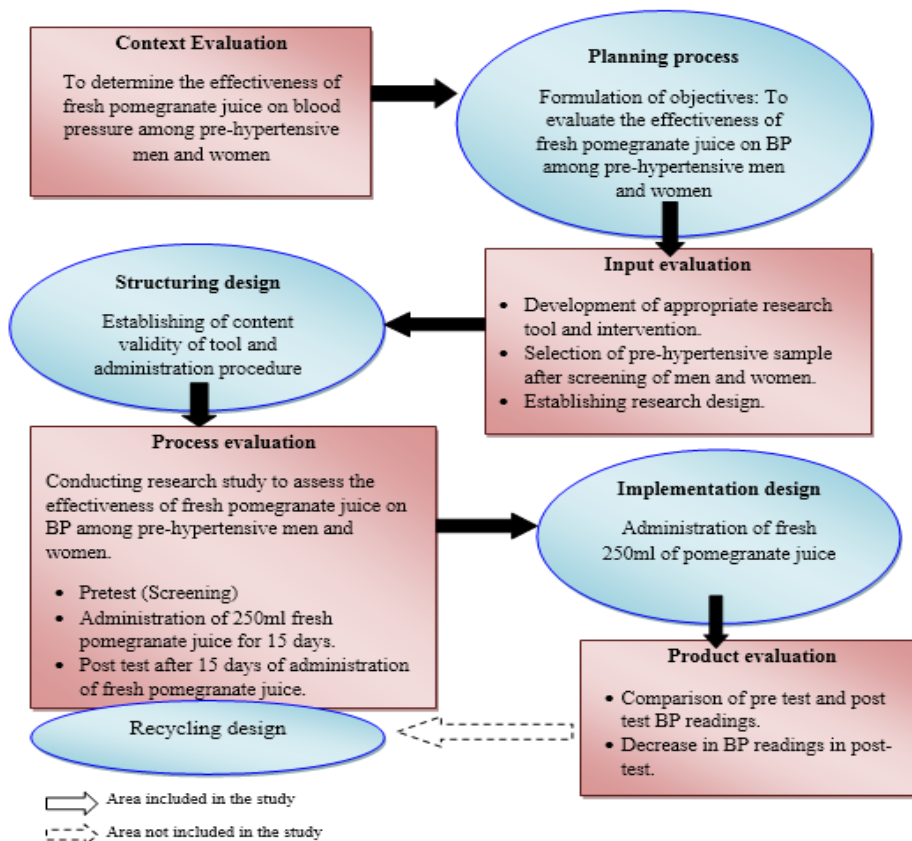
Context Evaluation

To determine the effectiveness of fresh pomegranate juice on blood pressure among pre-hypertensive men and women

Planning process

Formulation of objectives: To evaluate the effectiveness of fresh pomegranate juice on BP among pre-hypertensive men and women

Input evaluation

- Development of appropriate research tool and intervention.
- Selection of pre-hypertensive sample after screening of men and women.
- Establishing research design.

Structuring design

Establishing of content validity of tool and administration procedure

Process evaluation

Conducting research study to assess the effectiveness of fresh pomegranate juice on BP among pre-hypertensive men and women.

- Pretest (Screening)
- Administration of 250ml fresh pomegranate juice for 15 days.
- Post test after 15 days of administration of fresh pomegranate juice.

Implementation design

Administration of fresh 250ml of pomegranate juice

Product evaluation

- Comparison of pre test and post test BP readings.
- Decrease in BP readings in post-test.

Recycling design

Area included in the study

Area not included in the study